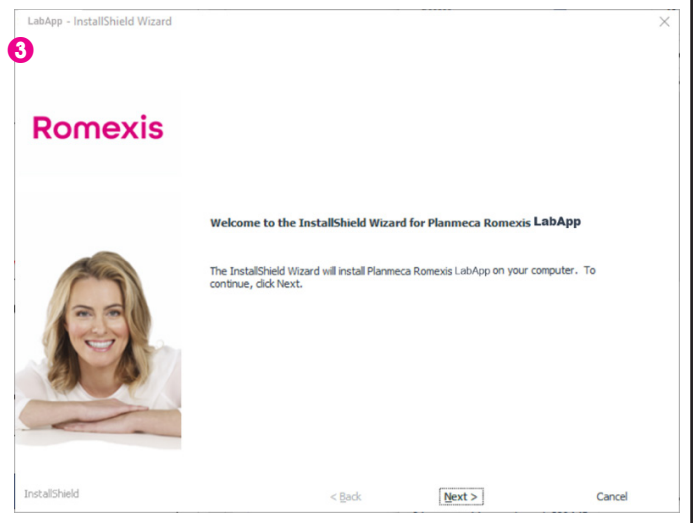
LabApp - InstallShield Wizard

3

Romexis

Welcome to the InstallShield Wizard for Planmeca Romexis LabApp

The InstallShield Wizard will install Planmeca Romexis LabApp on your computer. To continue, click Next.

InstallShield

< Back

Next >

Cancel